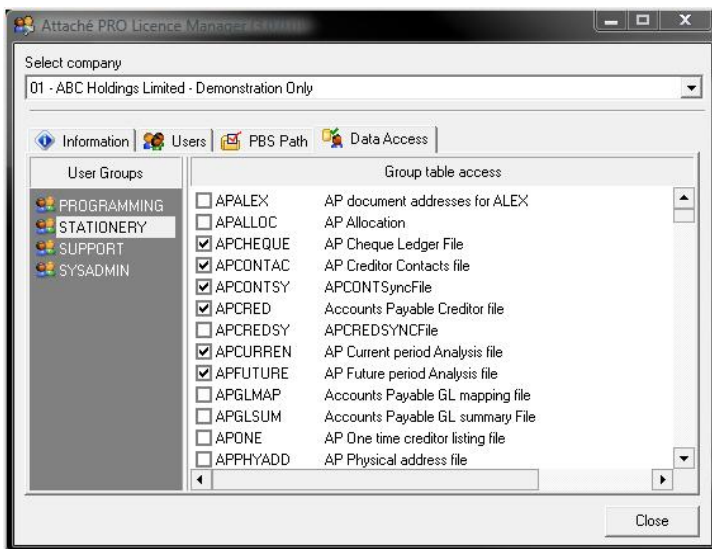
Attaché PRO Licence Manager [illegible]

Select company

01 - ABC Holdings Limited - Demonstration Only

Information | Users | PBS Path | Data Access

User Groups

PROGRAMMING
STATIONERY
SUPPORT
SYSADMIN

Group table access

| | | |
|---|---|---|
| ☐ | APALEX | AP document addresses for ALEX |
| ☐ | APALLOC | AP Allocation |
| ☑ | APCHEQUE | AP Cheque Ledger File |
| ☑ | APCONTAC | AP Creditor Contacts file |
| ☑ | APCONTSY | APCONTSyncFile |
| ☑ | APCRED | Accounts Payable Creditor file |
| ☐ | APCREDSY | APCREDSYNCFile |
| ☑ | APCURREN | AP Current period Analysis file |
| ☑ | APFUTURE | AP Future period Analysis file |
| ☐ | APGLMAP | Accounts Payable GL mapping file |
| ☐ | APGLSUM | Accounts Payable GL summary File |
| ☐ | APONE | AP One time creditor listing file |
| ☐ | APPHYADD | AP Physical address file |

Close